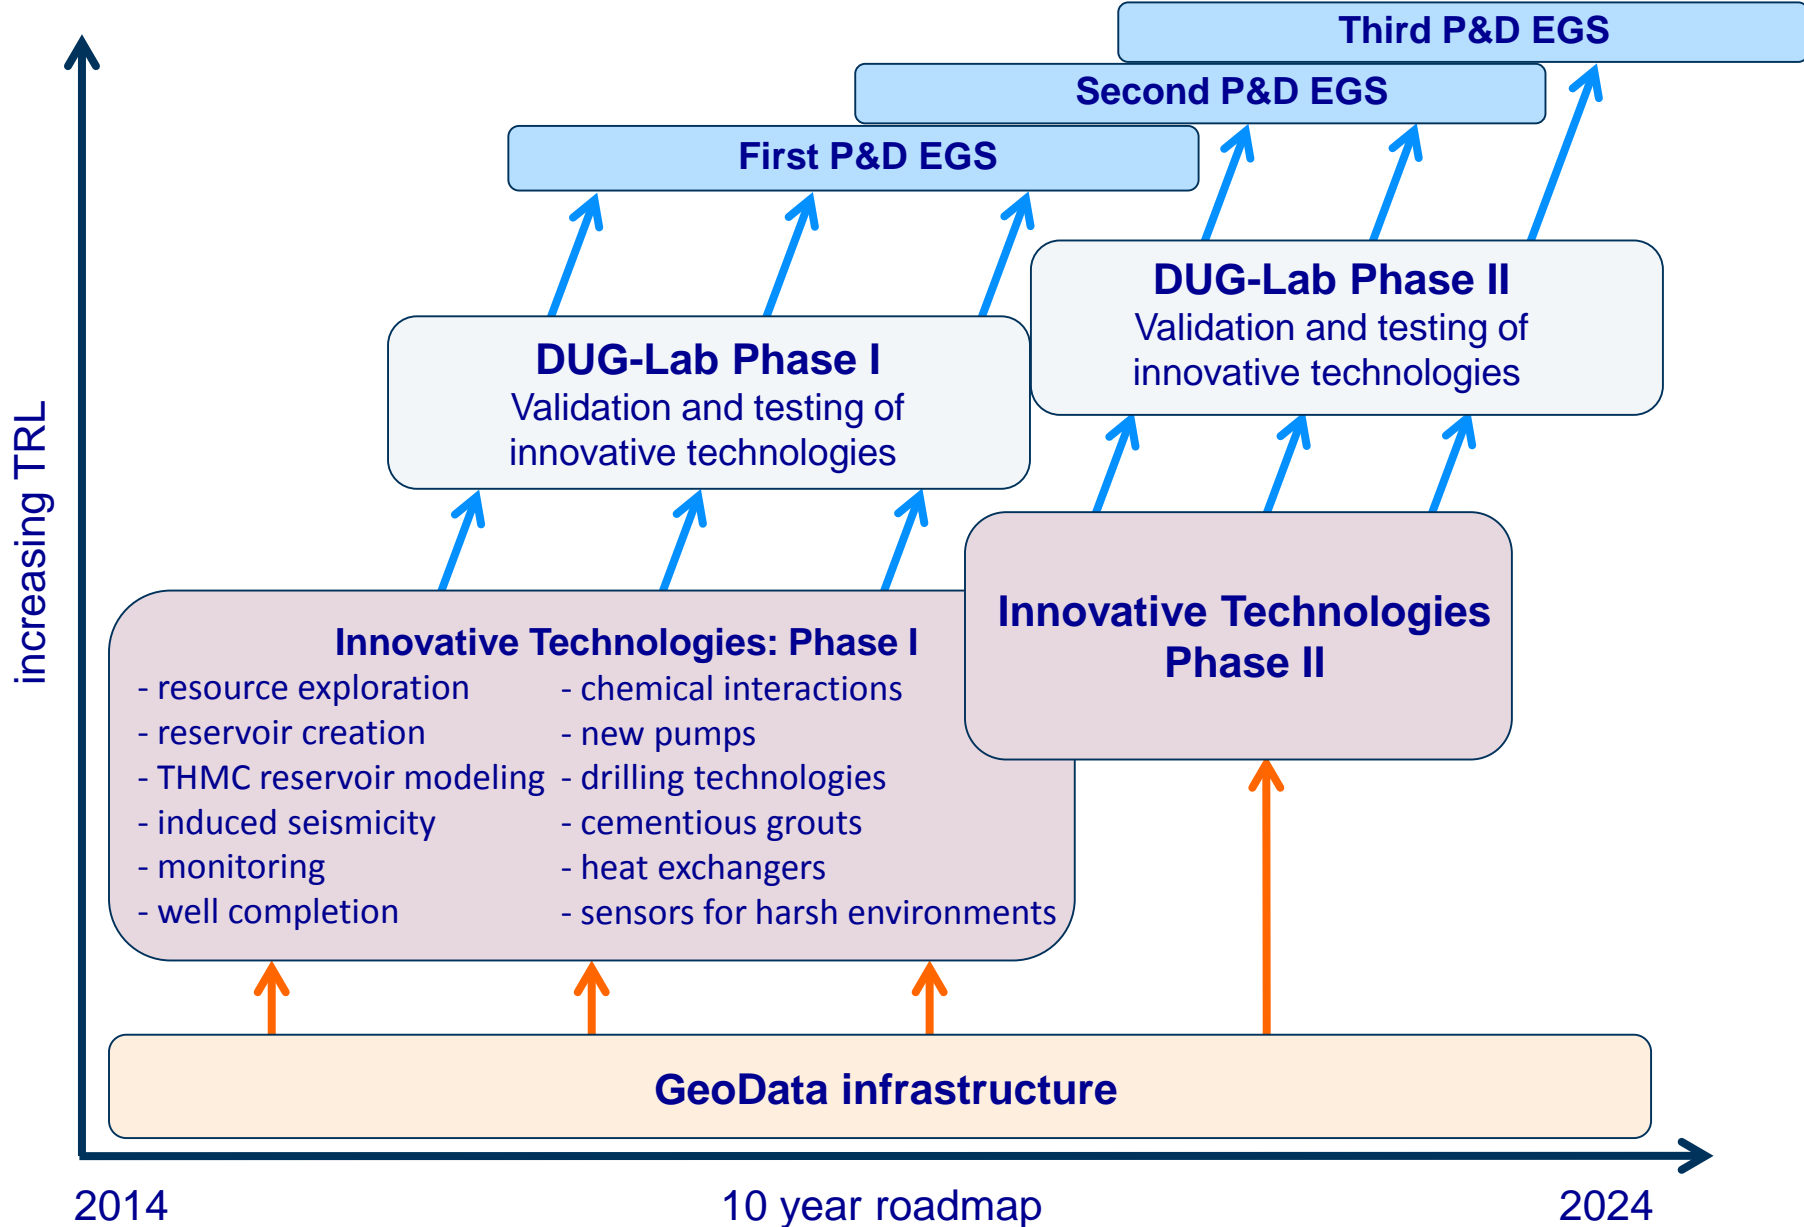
Third P&D EGS

Second P&D EGS

First P&D EGS

DUG-Lab Phase II
Validation and testing of innovative technologies

DUG-Lab Phase I
Validation and testing of innovative technologies

increasing TRL

Innovative Technologies: Phase I
- resource exploration
- reservoir creation
- THMC reservoir modeling
- induced seismicity
- monitoring
- well completion
- chemical interactions
- new pumps
- drilling technologies
- cementious grouts
- heat exchangers
- sensors for harsh environments

Innovative Technologies Phase II

GeoData infrastructure

2014

10 year roadmap

2024